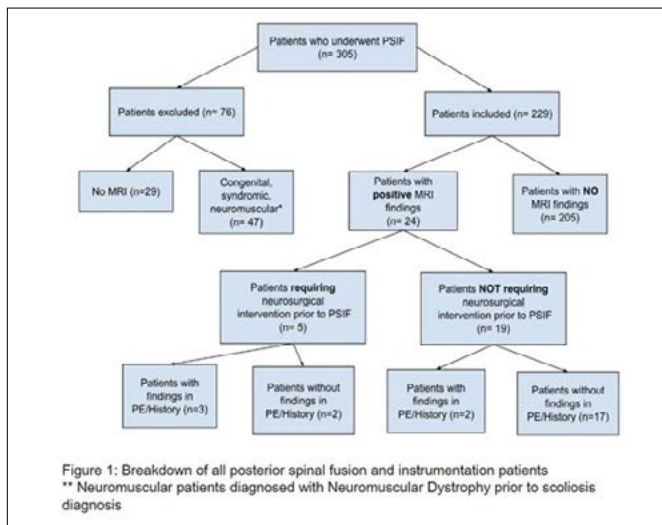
Patients who underwent PSIF (n= 305)

Patients excluded (n= 76)

Patients included (n= 229)

No MRI (n=29)

Congenital, syndromic, neuromuscular* (n= 47)

Patients with positive MRI findings (n= 24)

Patients with NO MRI findings (n= 205)

Patients requiring neurosurgical intervention prior to PSIF (n= 5)

Patients NOT requiring neurosurgical intervention prior to PSIF (n= 19)

Patients with findings in PE/History (n=3)

Patients without findings in PE/History (n=2)

Patients with findings in PE/History (n=2)

Patients without findings in PE/History (n=17)

Figure 1: Breakdown of all posterior spinal fusion and instrumentation patients
** Neuromuscular patients diagnosed with Neuromuscular Dystrophy prior to scoliosis diagnosis